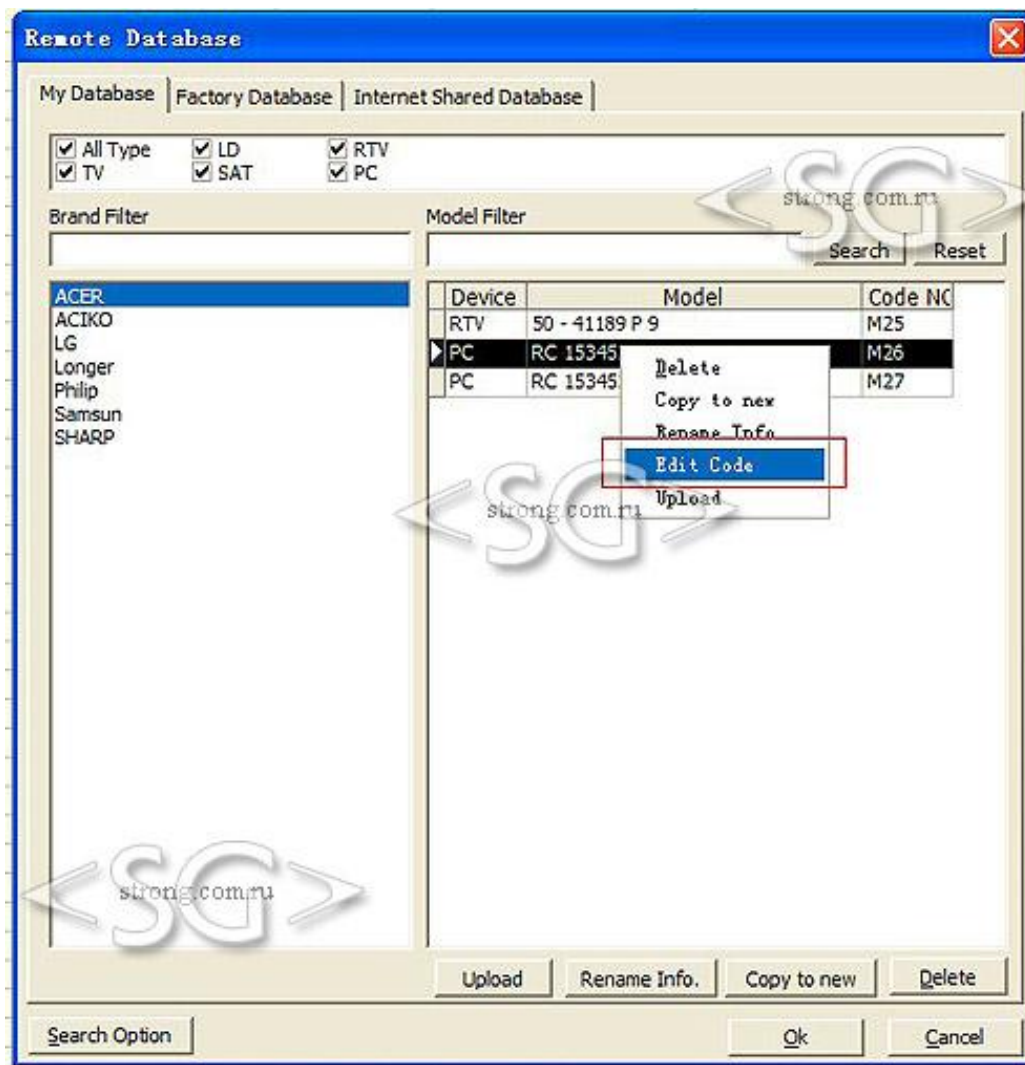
Remote Database

My Database | Factory Database | Internet Shared Database

All Type
TV
LD
SAT
RTV
PC

<SG>
strong.com.ru

Brand Filter

Model Filter

Search
Reset

ACER
ACIKO
LG
Longer
Philip
Samsun
SHARP

| Device | Model | Code NC |
|---|---|---|
| RTV | 50 - 41189 P 9 | M25 |
| PC | RC 15345 | M26 |
| PC | RC 15345 | M27 |

Delete
Copy to new
Rename Info
Edit Code
Upload

<SG>
strong.com.ru

<SG>
strong.com.ru

Upload
Rename Info.
Copy to new
Delete

Search Option
Ok
Cancel